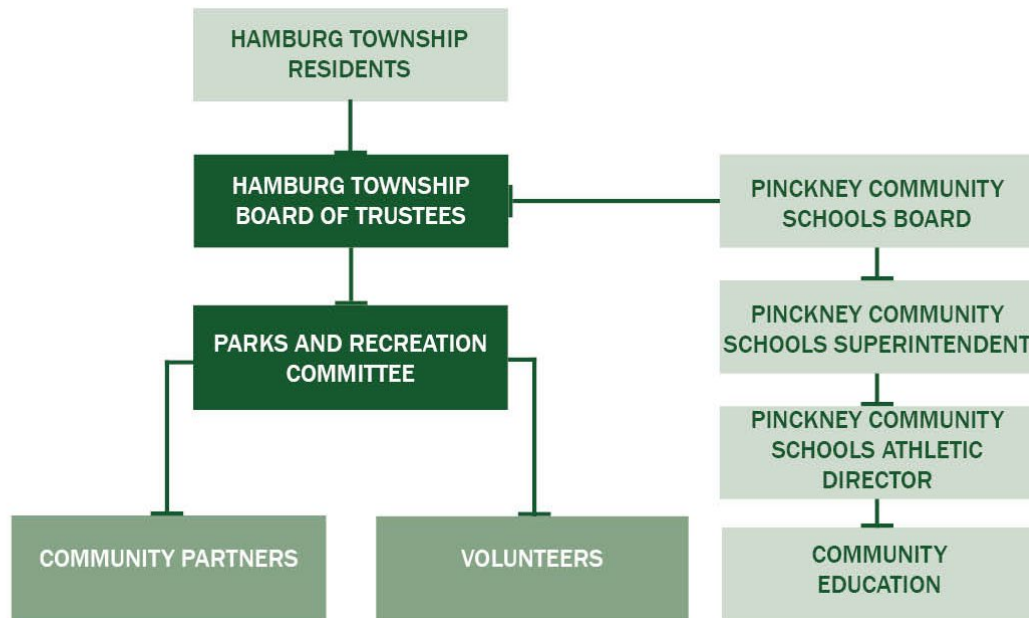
HAMBURG TOWNSHIP RESIDENTS

HAMBURG TOWNSHIP BOARD OF TRUSTEES

PARKS AND RECREATION COMMITTEE

COMMUNITY PARTNERS

VOLUNTEERS

PINCKNEY COMMUNITY SCHOOLS BOARD

PINCKNEY COMMUNITY SCHOOLS SUPERINTENDENT

PINCKNEY COMMUNITY SCHOOLS ATHLETIC DIRECTOR

COMMUNITY EDUCATION